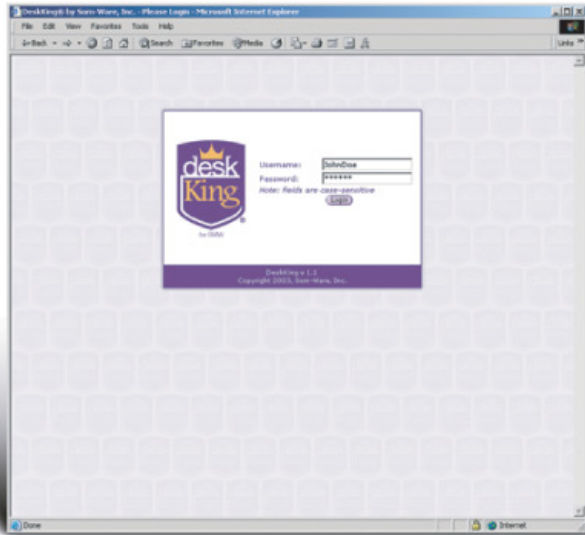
DeskKing® by Sum-Ware, Inc. - Please Login - Microsoft Internet Explorer

File Edit View Favorites Tools Help

Back Search Favorites Media

Links

desk King ®

by SWI

Username: JohnDoe

Password: ******

Note: fields are case-sensitive

Login

DeskKing v 1.1
Copyright 2003, Sum-Ware, Inc.

Done

Internet